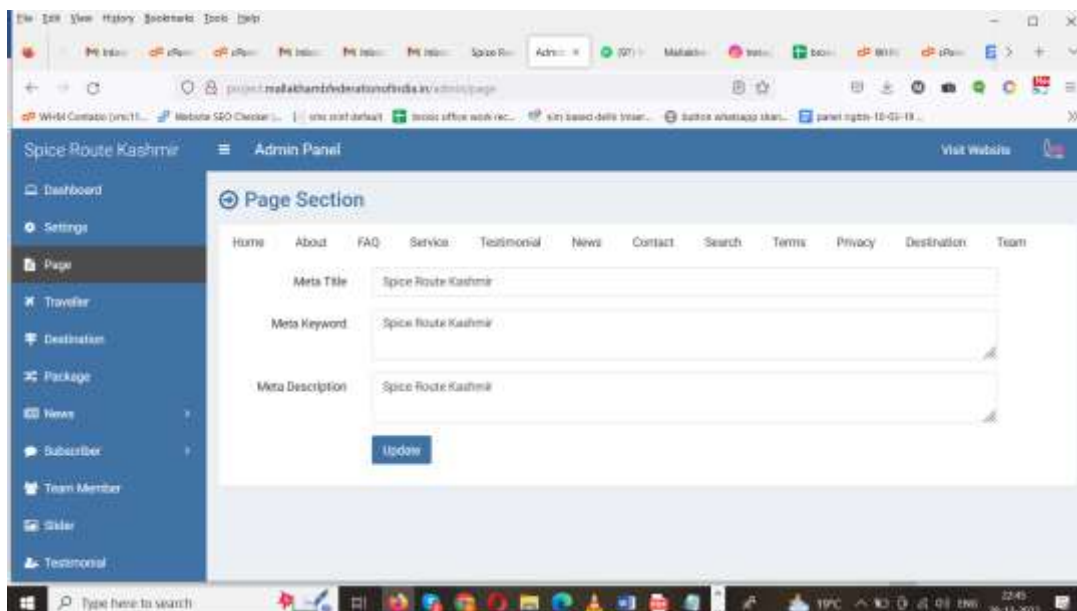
File Edit View History Bookmarks Tools Help

Spice Route Kashmir
Admin Panel
Visit Website

Dashboard
Settings
Page
Traveller
Destination
Package
News
Subscriber
Team Member
Slider
Testimonial

Page Section

Home About FAQ Service Testimonial News Contact Search Terms Privacy Destination Team

Meta Title
Spice Route Kashmir
Meta Keyword
Spice Route Kashmir
Meta Description
Spice Route Kashmir
Update

Type here to search